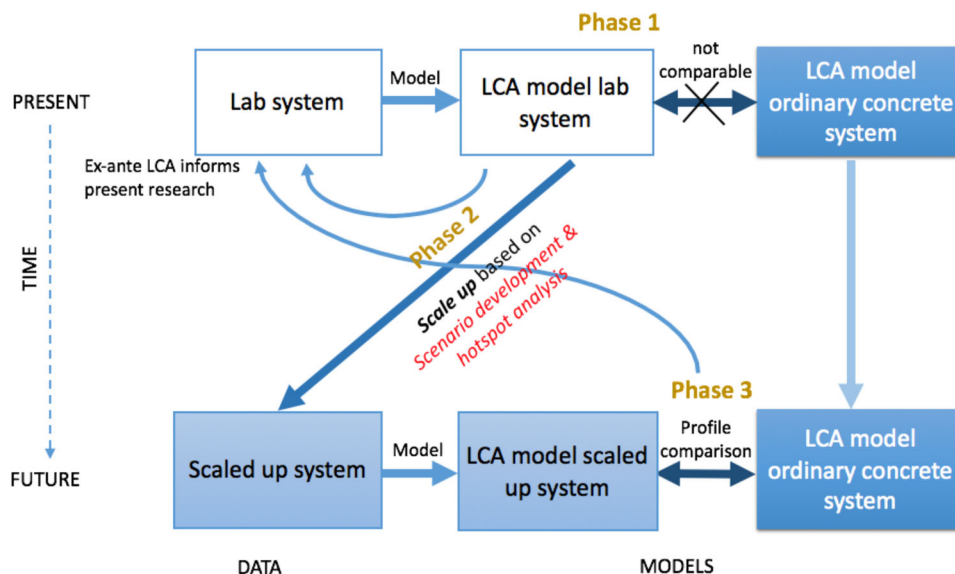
Phase 1

PRESENT

Lab system

Model

LCA model lab system

not comparable

LCA model ordinary concrete system

Ex-ante LCA informs present research

TIME

Phase 2

Scale up based on Scenario development & hotspot analysis

Phase 3

FUTURE

Scaled up system

Model

LCA model scaled up system

Profile comparison

LCA model ordinary concrete system

DATA

MODELS